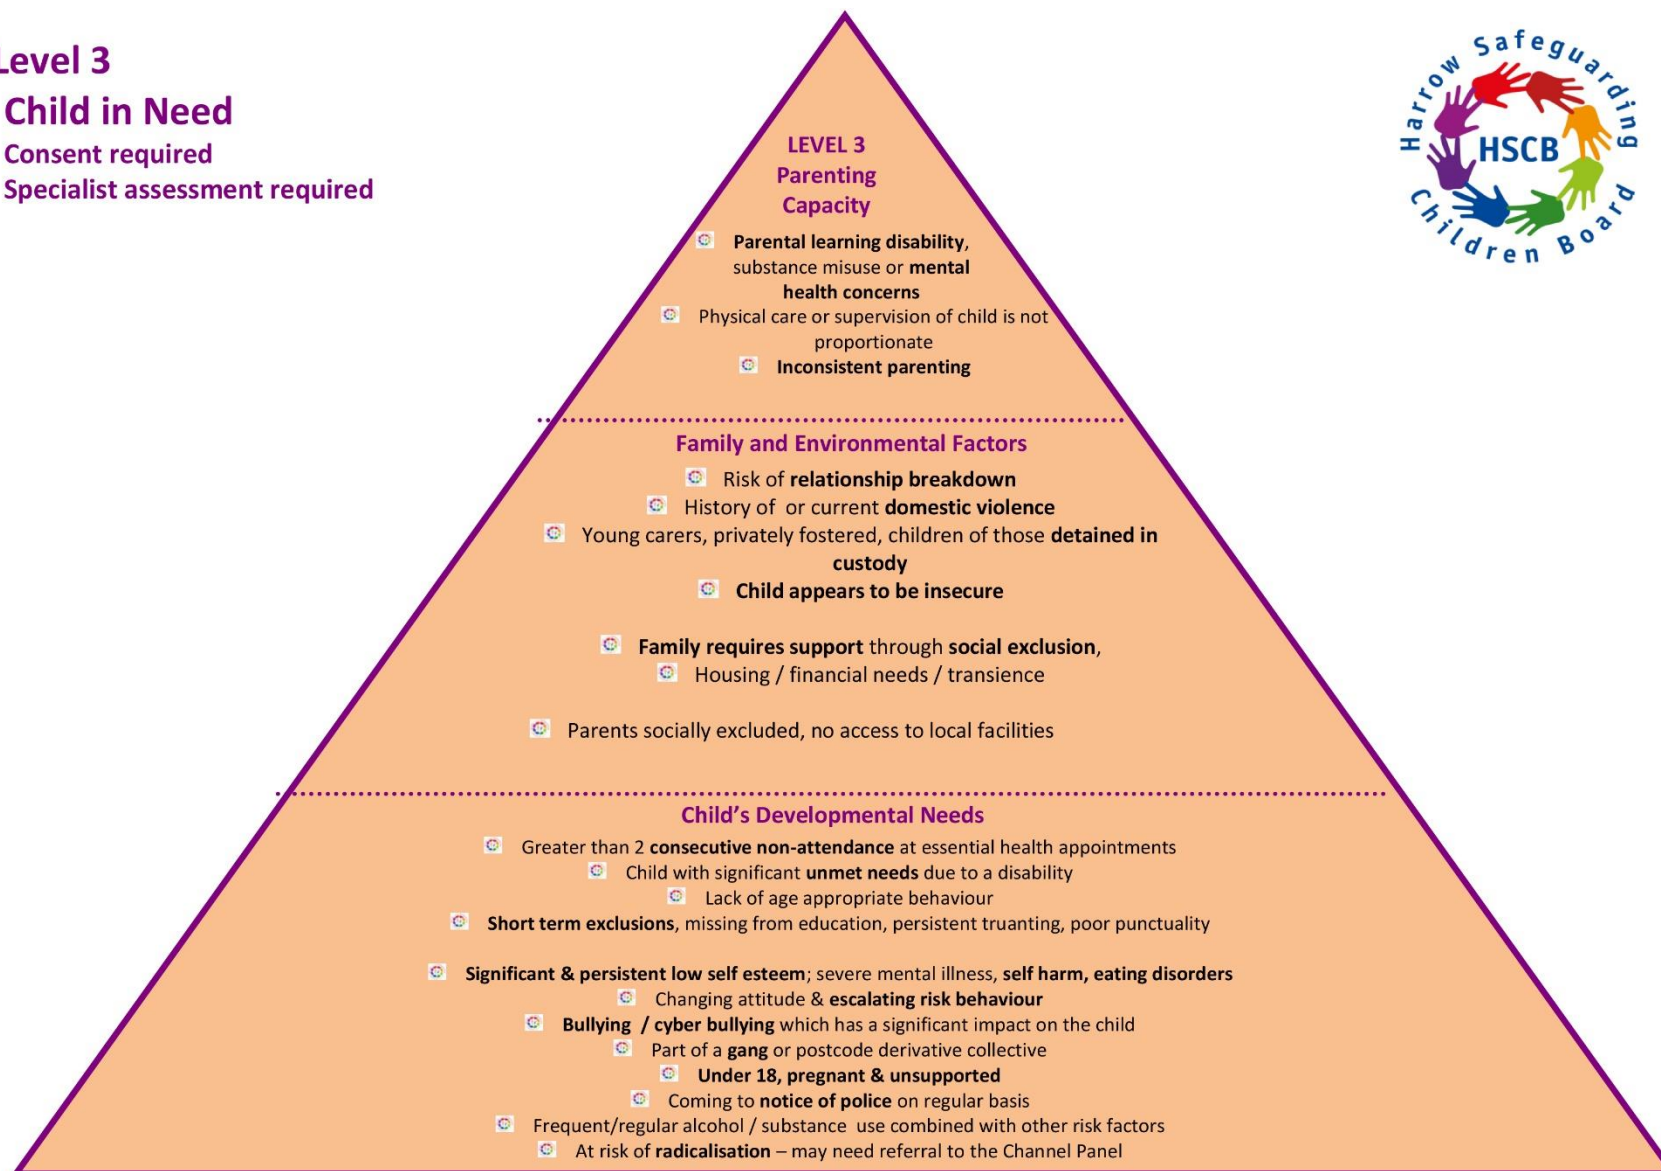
evel 3
Child in Need
Consent required
Specialist assessment required

Harrow Safeguarding Children Board
HSCB

LEVEL 3
Parenting
Capacity

Parental learning disability, substance misuse or mental health concerns
Physical care or supervision of child is not proportionate
Inconsistent parenting

Family and Environmental Factors

Risk of relationship breakdown
History of or current domestic violence
Young carers, privately fostered, children of those detained in custody
Child appears to be insecure

Family requires support through social exclusion,
Housing / financial needs / transience

Parents socially excluded, no access to local facilities

Child's Developmental Needs

Greater than 2 consecutive non-attendance at essential health appointments
Child with significant unmet needs due to a disability
Lack of age appropriate behaviour
Short term exclusions, missing from education, persistent truanting, poor punctuality

Significant & persistent low self esteem; severe mental illness, self harm, eating disorders
Changing attitude & escalating risk behaviour
Bullying / cyber bullying which has a significant impact on the child
Part of a gang or postcode derivative collective
Under 18, pregnant & unsupported
Coming to notice of police on regular basis
Frequent/regular alcohol / substance use combined with other risk factors
At risk of radicalisation – may need referral to the Channel Panel